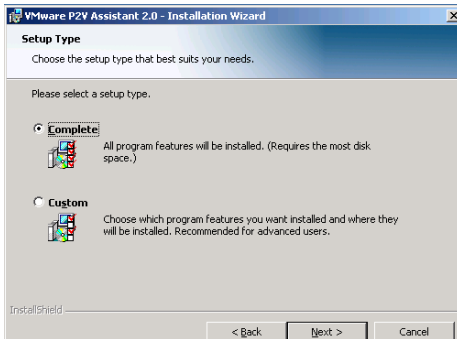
VMware P2V Assistant 2.0 - Installation Wizard

Setup Type

Choose the setup type that best suits your needs.

Please select a setup type.

Complete

All program features will be installed. (Requires the most disk space.)

Custom

Choose which program features you want installed and where they will be installed. Recommended for advanced users.

InstallShield

< Back

Next >

Cancel